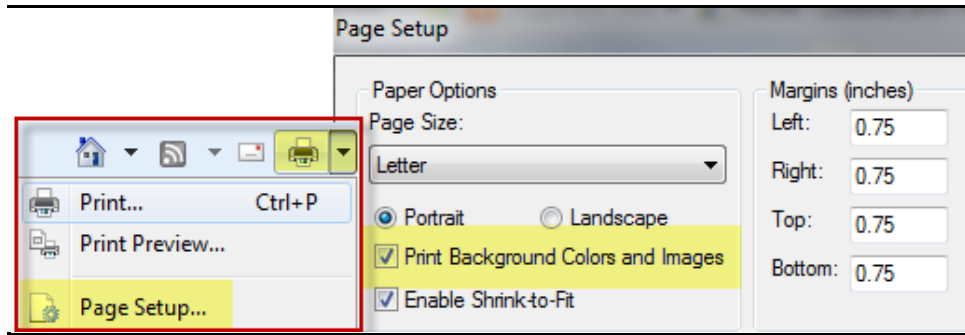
Page Setup

Paper Options
Page Size:
Letter

Portrait
Landscape
Print Background Colors and Images
Enable Shrink-to-Fit

Margins (inches)
Left: 0.75
Right: 0.75
Top: 0.75
Bottom: 0.75

Print... Ctrl+P
Print Preview...
Page Setup...